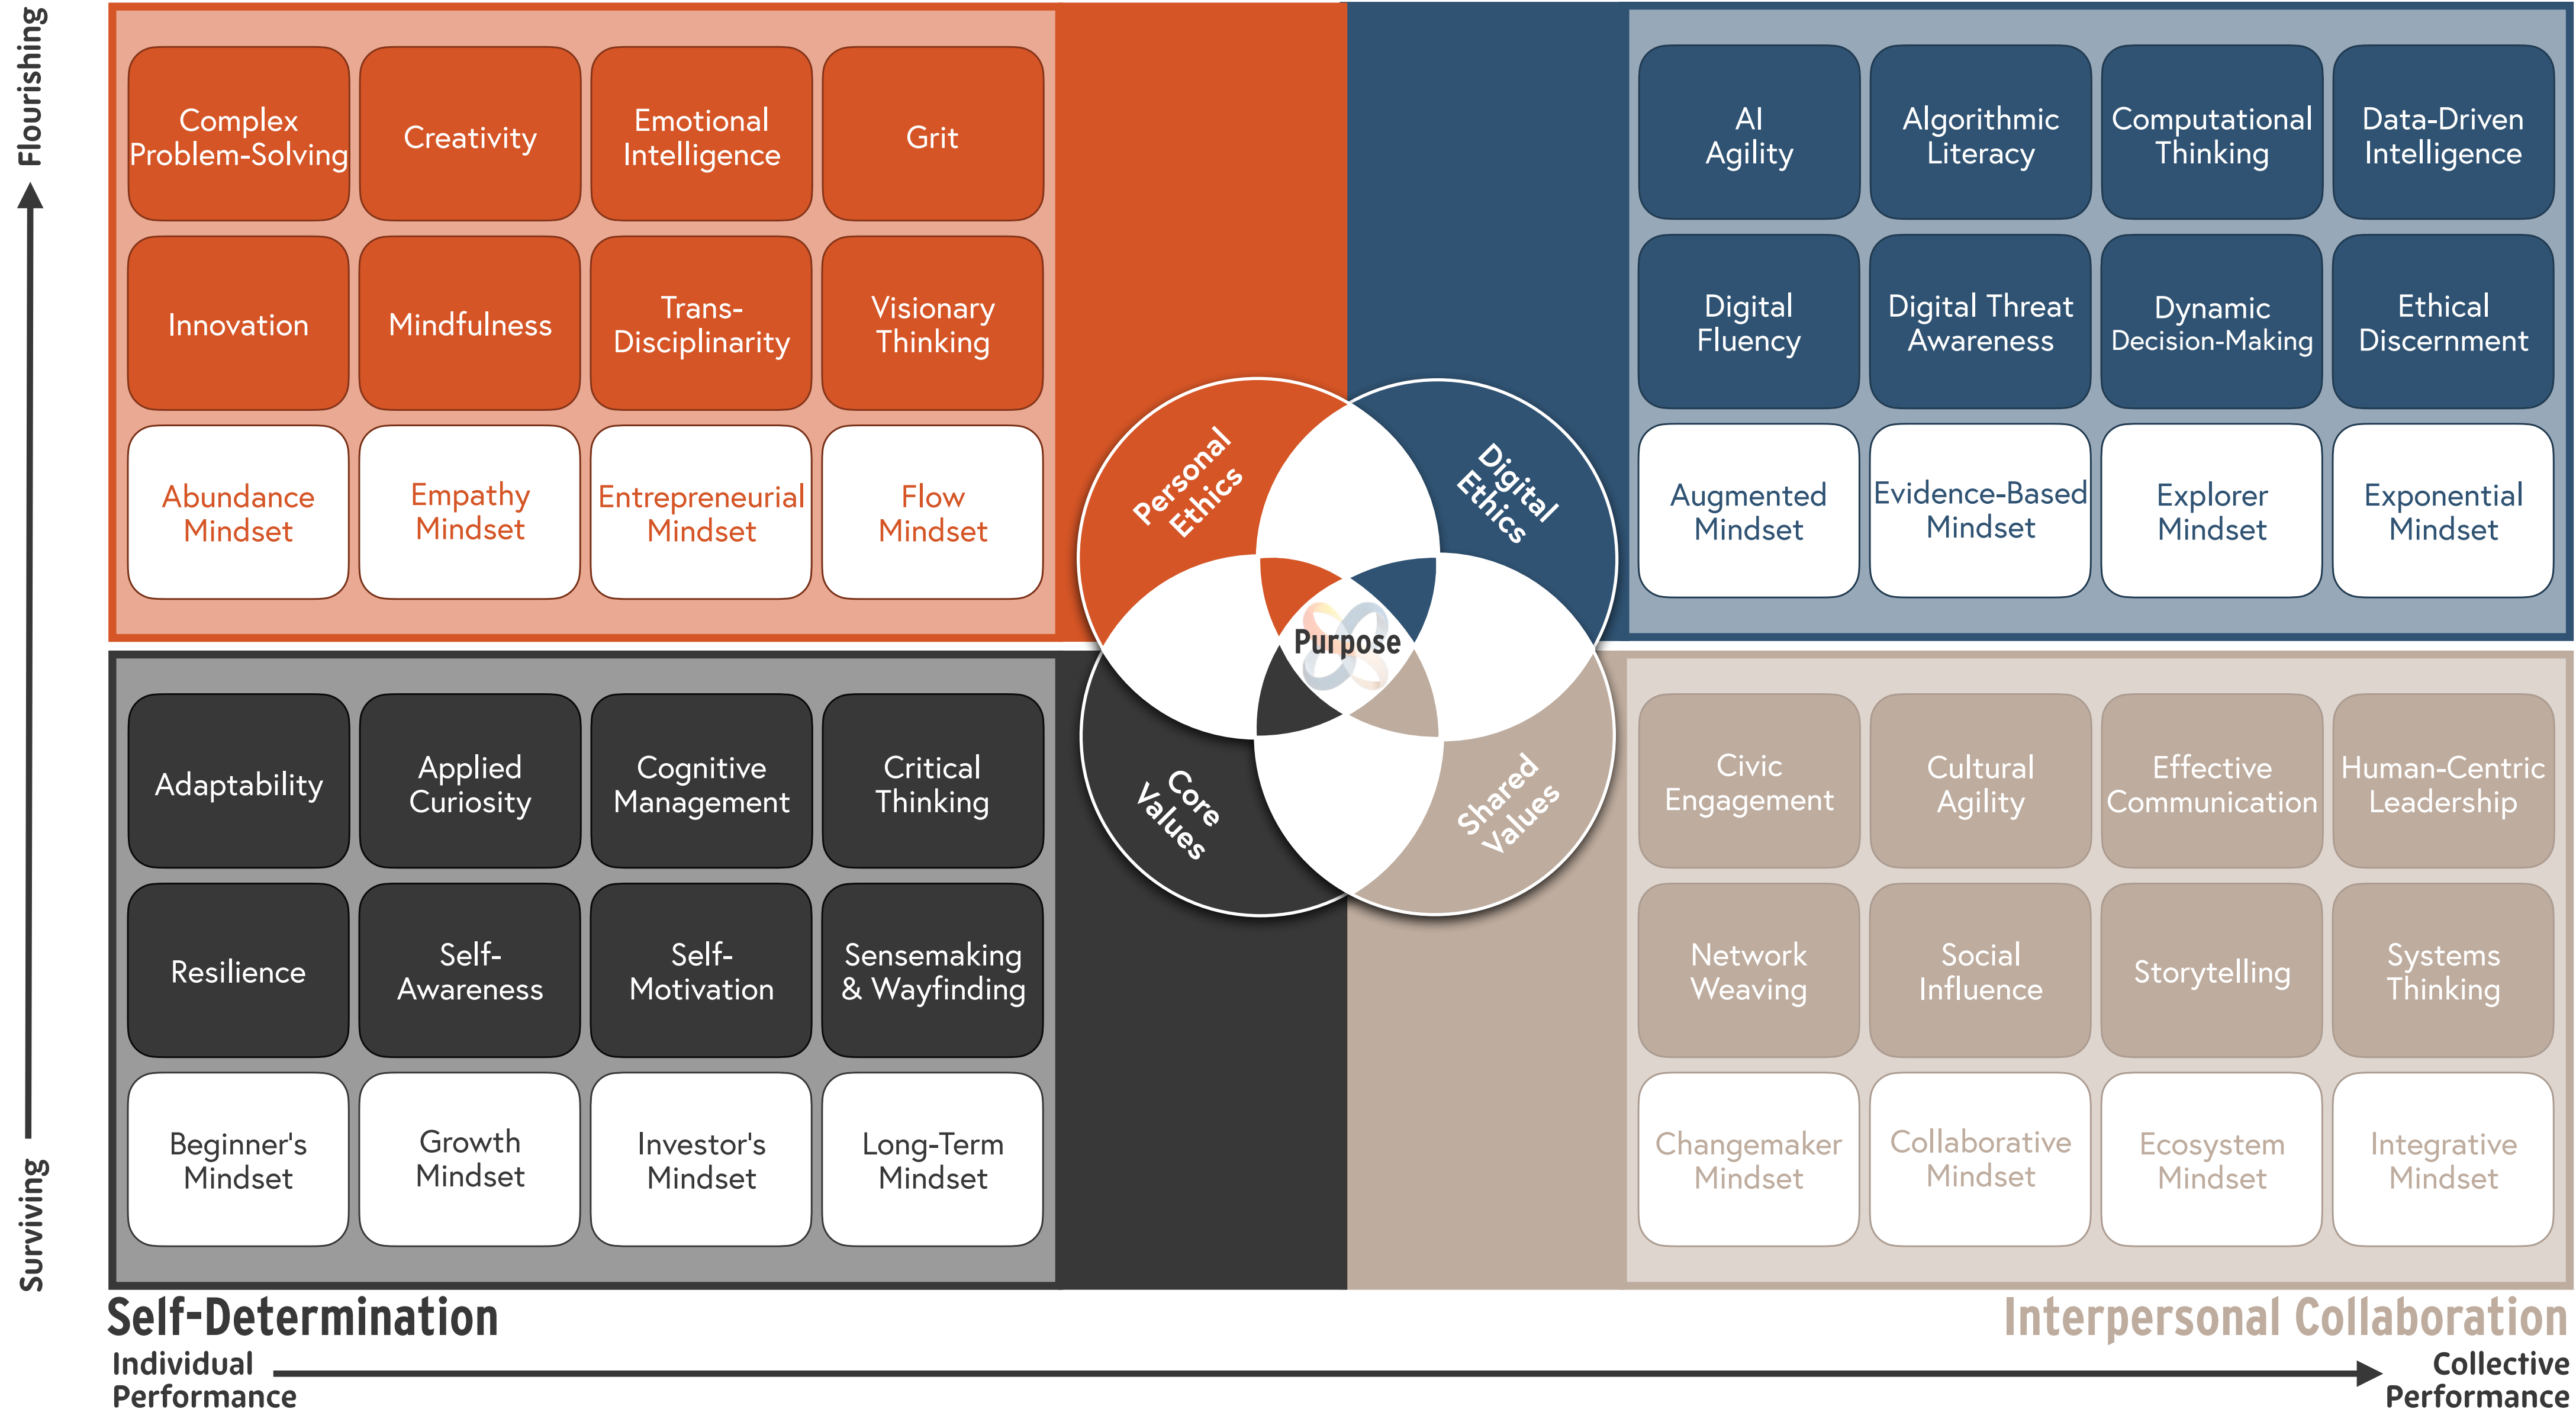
Flourishing

Complex Problem-Solving

Creativity

Emotional Intelligence

Grit

Innovation

Mindfulness

Trans-Disciplinarity

Visionary Thinking

Abundance Mindset

Empathy Mindset

Entrepreneurial Mindset

Flow Mindset

AI Agility

Algorithmic Literacy

Computational Thinking

Data-Driven Intelligence

Digital Fluency

Digital Threat Awareness

Dynamic Decision-Making

Ethical Discernment

Augmented Mindset

Evidence-Based Mindset

Explorer Mindset

Exponential Mindset

Personal Ethics

Digital Ethics

Purpose

Core Values

Shared Values

Adaptability

Applied Curiosity

Cognitive Management

Critical Thinking

Resilience

Self-Awareness

Self-Motivation

Sensemaking & Wayfinding

Beginner's Mindset

Growth Mindset

Investor's Mindset

Long-Term Mindset

Civic Engagement

Cultural Agility

Effective Communication

Human-Centric Leadership

Network Weaving

Social Influence

Storytelling

Systems Thinking

Changemaker Mindset

Collaborative Mindset

Ecosystem Mindset

Integrative Mindset

Surviving

Self-Determination

Interpersonal Collaboration

Individual Performance

Collective Performance